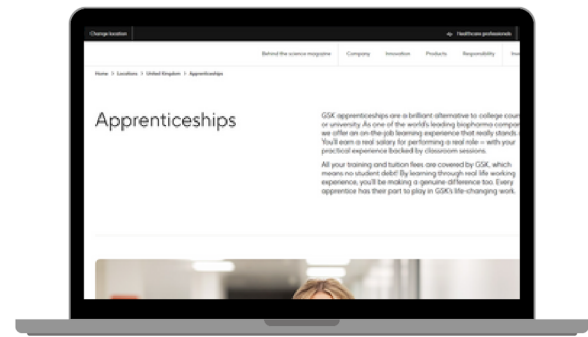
Change location

Healthcare professionals

Behind the science magazine

Company

Innovation

Products

Responsibility

Inv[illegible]

Home > Locations > United Kingdom > Apprenticeships

Apprenticeships

GSK apprenticeships are a brilliant alternative to college cou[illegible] or university. As one of the world's leading biopharma compa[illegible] we offer an on-the-job learning experience that really stands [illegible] You'll earn a real salary for performing a real role – with your practical experience backed by classroom sessions.

All your training and tuition fees are covered by GSK, which means no student debt! By learning through real life working experience, you'll be making a genuine difference too. Every apprentice has their part to play in GSK's life-changing work.